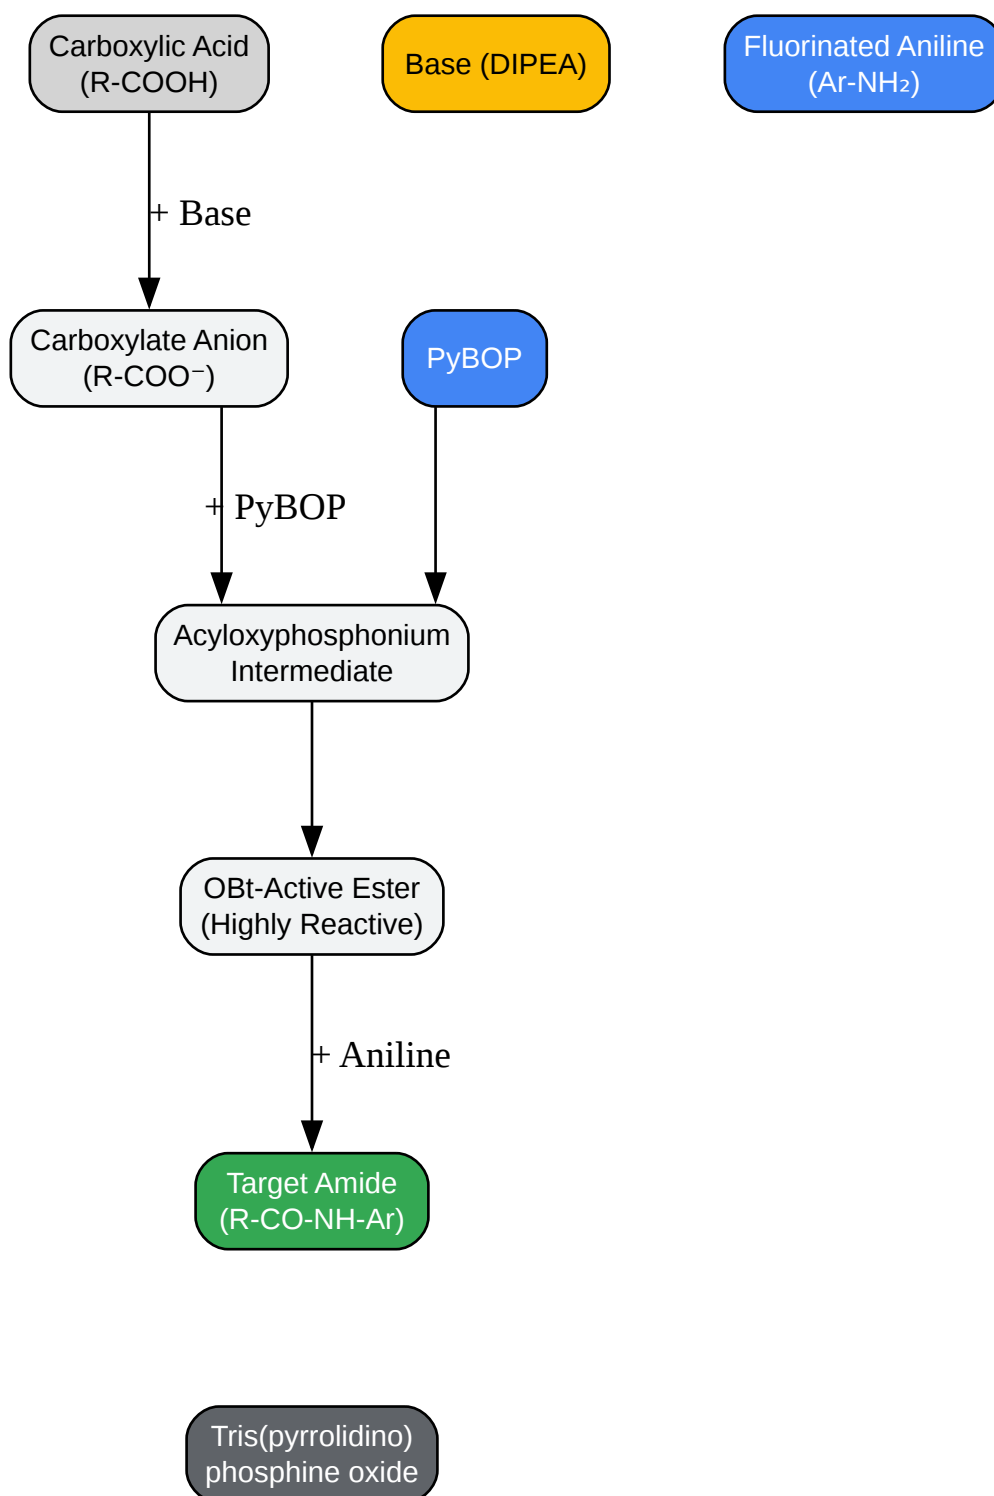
Carboxylic Acid
(R-COOH)

Base (DIPEA)

Fluorinated Aniline
(Ar-NH₂)

+ Base

Carboxylate Anion
(R-COO⁻)

PyBOP

+ PyBOP

Acyloxyphosphonium
Intermediate

OBt-Active Ester
(Highly Reactive)

+ Aniline

Target Amide
(R-CO-NH-Ar)

Tris(pyrrolidino)
phosphine oxide